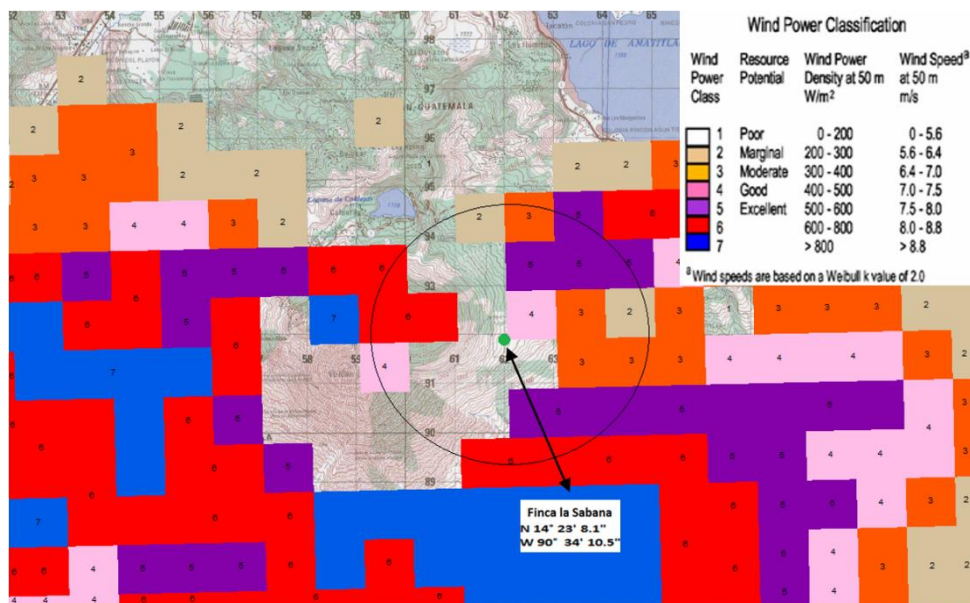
Wind Power Classification

| Wind Power Class | Resource Potential | Wind Power Density at 50 m W/m$^2$ | Wind Speed$^a$ at 50 m m/s |
|---|---|---|---|
| 1 | Poor | 0 - 200 | 0 - 5.6 |
| 2 | Marginal | 200 - 300 | 5.6 - 6.4 |
| 3 | Moderate | 300 - 400 | 6.4 - 7.0 |
| 4 | Good | 400 - 500 | 7.0 - 7.5 |
| 5 | Excellent | 500 - 600 | 7.5 - 8.0 |
| 6 | | 600 - 800 | 8.0 - 8.8 |
| 7 | | > 800 | > 8.8 |

$^a$ Wind speeds are based on a Weibull k value of 2.0

LAGO DE AMATITLAN

Finca la Sabana
N 14° 23' 8.1"
W 90° 34' 10.5"

53 54 55 56 57 58 59 60 61 62 63 64 65
98 97 96 95 94 93 92 91 90 89
58 59 61 62 63

2 2 2 2 3 2 3 3 2 3 3 4 4 3 2 2 3 2 2 3 6 6 6 6 6 6 6 6 7 6 6 4 3 2 3 1 3 3 2 7 6 7 4 3 3 3 4 4 3 2 6 6 6 4 6 6 6 6 4 4 4 6 6 6 6 7 6 6 6 4 3 2 4 6 6 6 4 3 2 4 4 6 6 6 6